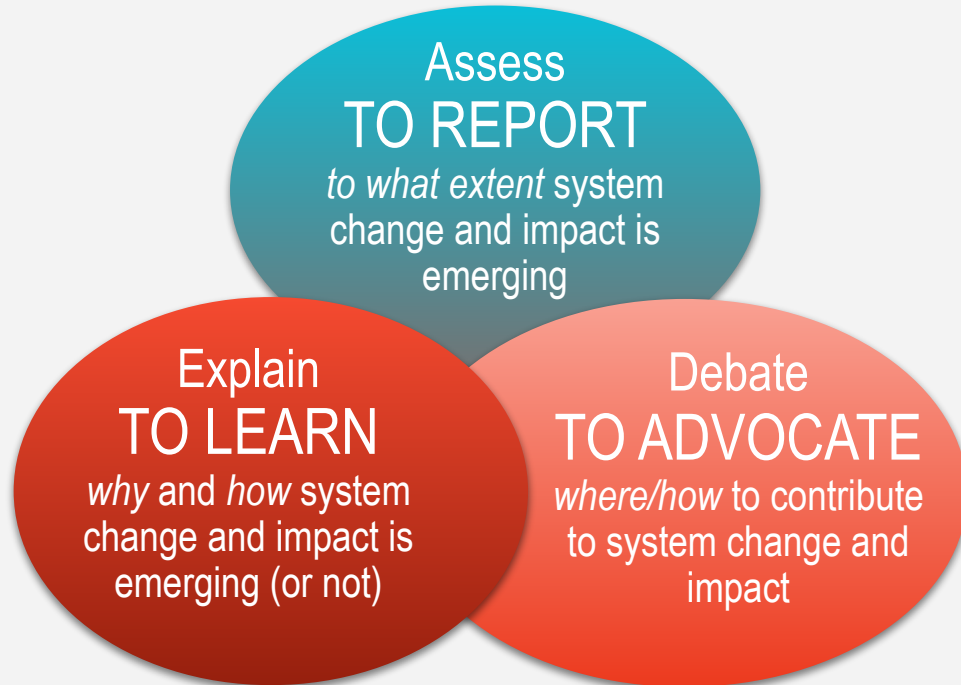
Assess
TO REPORT
*to what extent* system change and impact is emerging

Explain
TO LEARN
*why* and *how* system change and impact is emerging (or not)

Debate
TO ADVOCATE
*where/how* to contribute to system change and impact